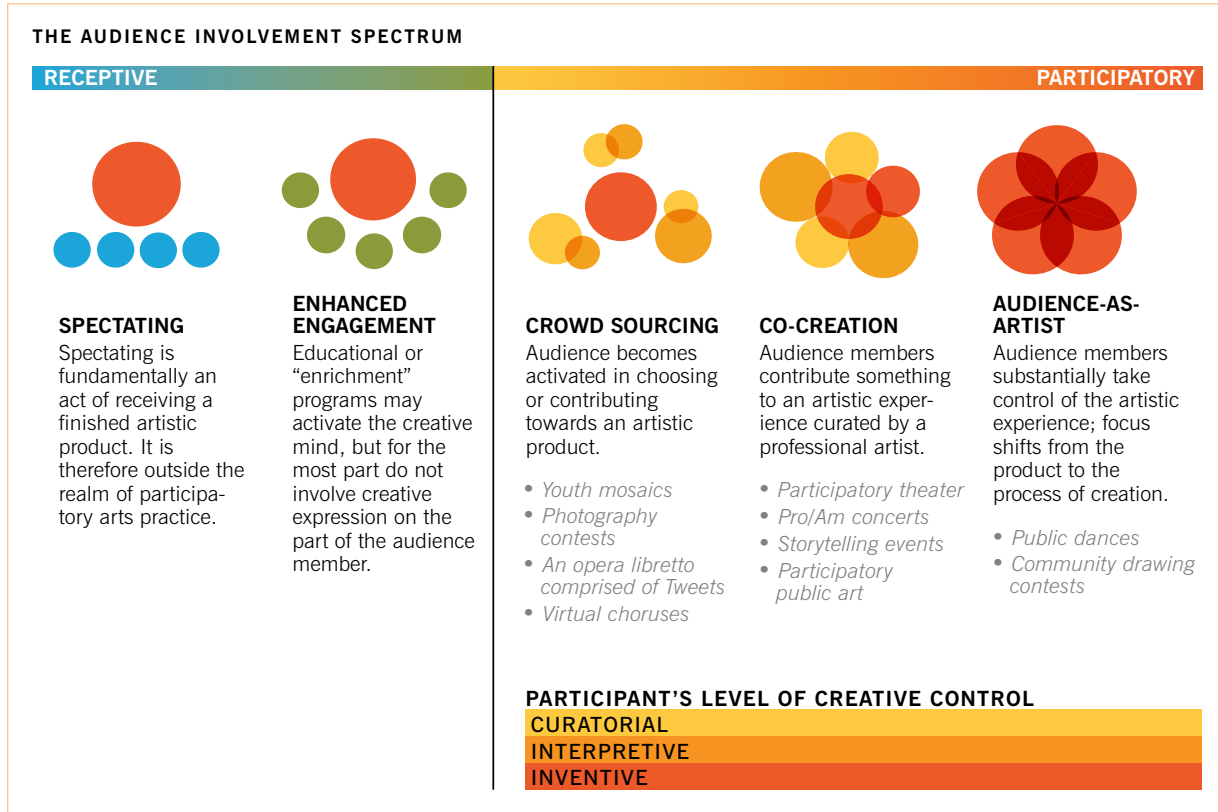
THE AUDIENCE INVOLVEMENT SPECTRUM

RECEPTIVE

PARTICIPATORY

SPECTATING
Spectating is fundamentally an act of receiving a finished artistic product. It is therefore outside the realm of participatory arts practice.

ENHANCED ENGAGEMENT
Educational or "enrichment" programs may activate the creative mind, but for the most part do not involve creative expression on the part of the audience member.

CROWD SOURCING
Audience becomes activated in choosing or contributing towards an artistic product.

• Youth mosaics
• Photography contests
• An opera libretto comprised of Tweets
• Virtual choruses

CO-CREATION
Audience members contribute something to an artistic experience curated by a professional artist.

• Participatory theater
• Pro/Am concerts
• Storytelling events
• Participatory public art

AUDIENCE-AS-ARTIST
Audience members substantially take control of the artistic experience; focus shifts from the product to the process of creation.

• Public dances
• Community drawing contests

PARTICIPANT'S LEVEL OF CREATIVE CONTROL
CURATORIAL
INTERPRETIVE
INVENTIVE